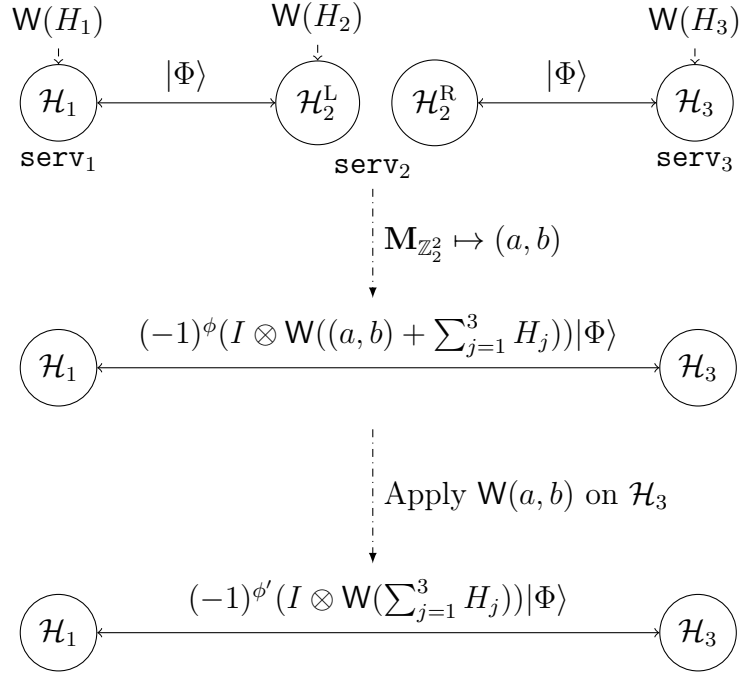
$\mathsf{W}(H_1)$ $\mathsf{W}(H_2)$ $\mathsf{W}(H_3)$

$\mathcal{H}_1$ $|\Phi\rangle$ $\mathcal{H}_2^{\mathrm{L}}$ $\mathcal{H}_2^{\mathrm{R}}$ $|\Phi\rangle$ $\mathcal{H}_3$

$\texttt{serv}_1$ $\texttt{serv}_2$ $\texttt{serv}_3$

$\mathbf{M}_{\mathbb{Z}_2^2} \mapsto (a,b)$

$\mathcal{H}_1$ $(-1)^{\phi}(I \otimes \mathsf{W}((a,b)+\sum_{j=1}^{3} H_j))|\Phi\rangle$ $\mathcal{H}_3$

Apply $\mathsf{W}(a,b)$ on $\mathcal{H}_3$

$\mathcal{H}_1$ $(-1)^{\phi'}(I \otimes \mathsf{W}(\sum_{j=1}^{3} H_j))|\Phi\rangle$ $\mathcal{H}_3$